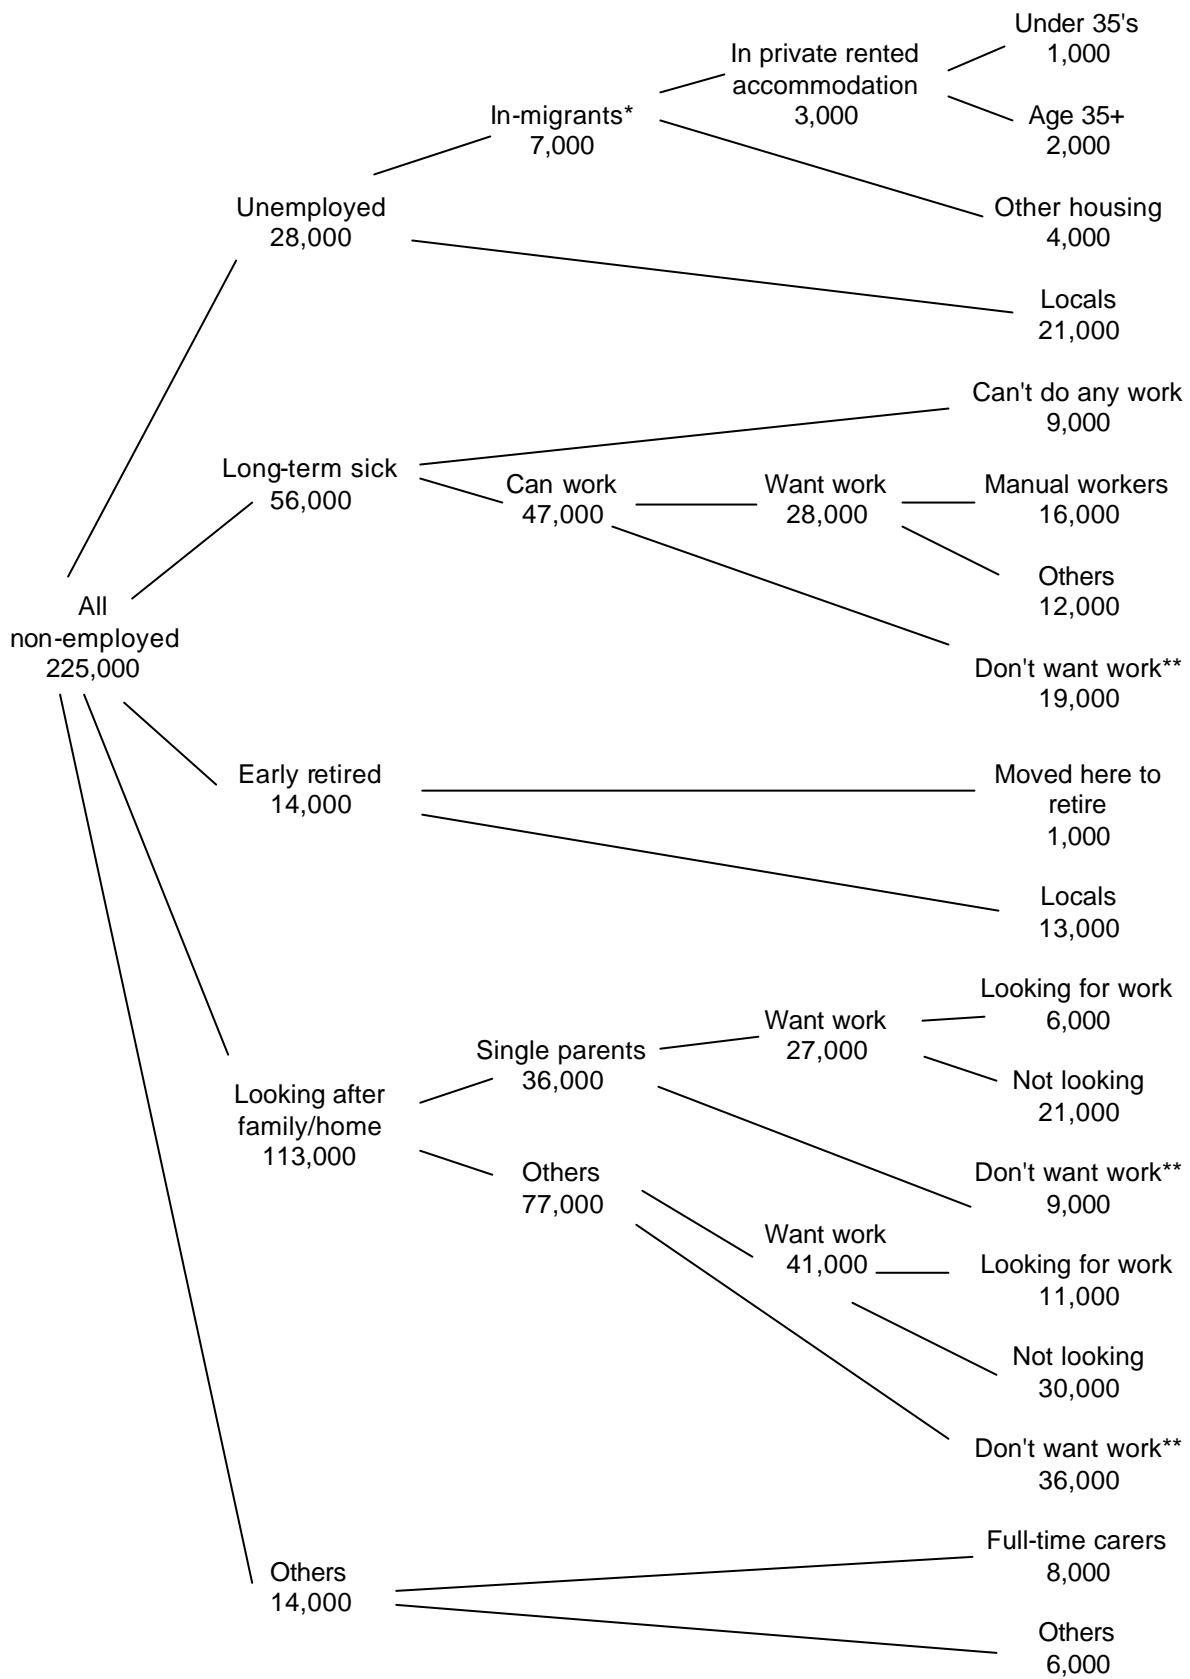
All
non-employed
225,000

Unemployed
28,000

In-migrants*
7,000

In private rented accommodation
3,000

Under 35's
1,000

Age 35+
2,000

Other housing
4,000

Locals
21,000

Long-term sick
56,000

Can't do any work
9,000

Can work
47,000

Want work
28,000

Manual workers
16,000

Others
12,000

Don't want work**
19,000

Early retired
14,000

Moved here to retire
1,000

Locals
13,000

Looking after family/home
113,000

Single parents
36,000

Want work
27,000

Looking for work
6,000

Not looking
21,000

Don't want work**
9,000

Others
77,000

Want work
41,000

Looking for work
11,000

Not looking
30,000

Don't want work**
36,000

Others
14,000

Full-time carers
8,000

Others
6,000